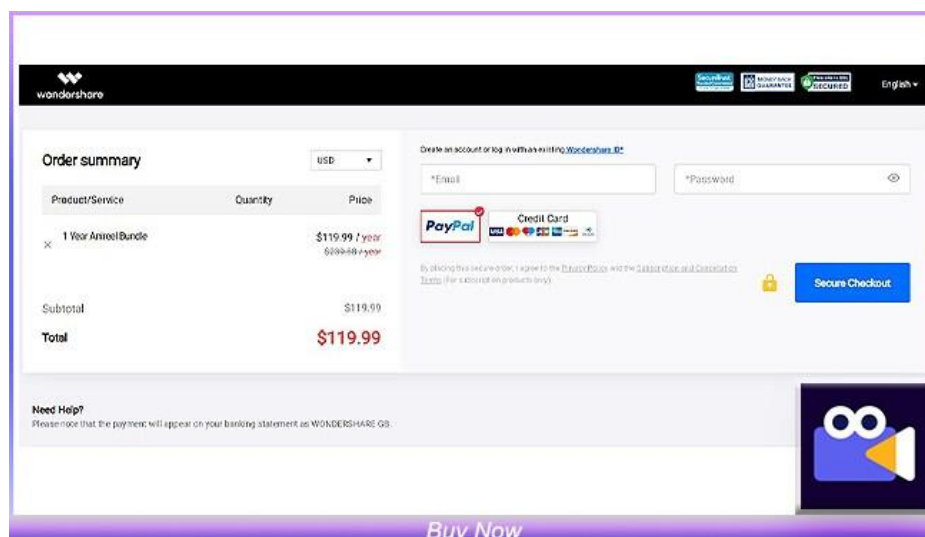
wondershare

English ▾

Order summary

USD ▾

| Product/Service | Quantity | Price |
|---|---|---|
| × 1 Year Anireel Bundle | | $119.99 / year $239.98 / year |

Subtotal $119.99

Total $119.99

Create an account or log in with an existing Wondershare ID*

*Email

*Password

PayPal

Credit Card

By placing this secure order, I agree to the Privacy Policy and the Subscription and Cancellation Terms (for subscription products only).

Secure Checkout

Need Help?

Please note that the payment will appear on your banking statement as WONDERSHARE GS.

Buy Now